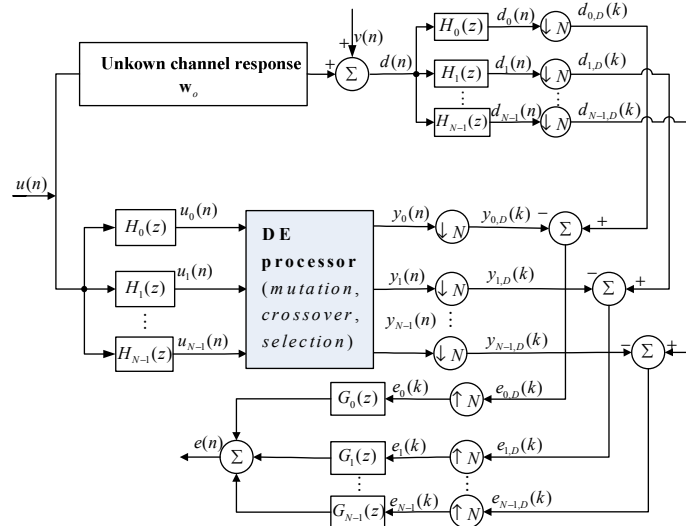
$v(n)$
+
+
$\Sigma$
$d(n)$
Unkown channel response $\mathbf{w}_o$
$H_0(z)$
$d_0(n)$
$\downarrow N$
$d_{0,D}(k)$
$H_1(z)$
$d_1(n)$
$\downarrow N$
$d_{1,D}(k)$
⋮
$H_{N-1}(z)$
$d_{N-1}(n)$
$\downarrow N$
$d_{N-1,D}(k)$
$u(n)$
$H_0(z)$
$u_0(n)$
$H_1(z)$
$u_1(n)$
⋮
$H_{N-1}(z)$
$u_{N-1}(n)$
D E processor (mutation, crossover, selection)
$y_0(n)$
$\downarrow N$
$y_{0,D}(k)$
−
$\Sigma$
+
$y_1(n)$
$\downarrow N$
$y_{1,D}(k)$
−
$\Sigma$
+
$y_{N-1}(n)$
⋮
$\downarrow N$
$y_{N-1,D}(k)$
−
$\Sigma$
+
$G_0(z)$
$e_0(k)$
$\uparrow N$
$e_{0,D}(k)$
$e(n)$
$\Sigma$
$G_1(z)$
$e_1(k)$
$\uparrow N$
$e_{1,D}(k)$
⋮
⋮
$G_{N-1}(z)$
$e_{N-1}(k)$
$\uparrow N$
$e_{N-1,D}(k)$